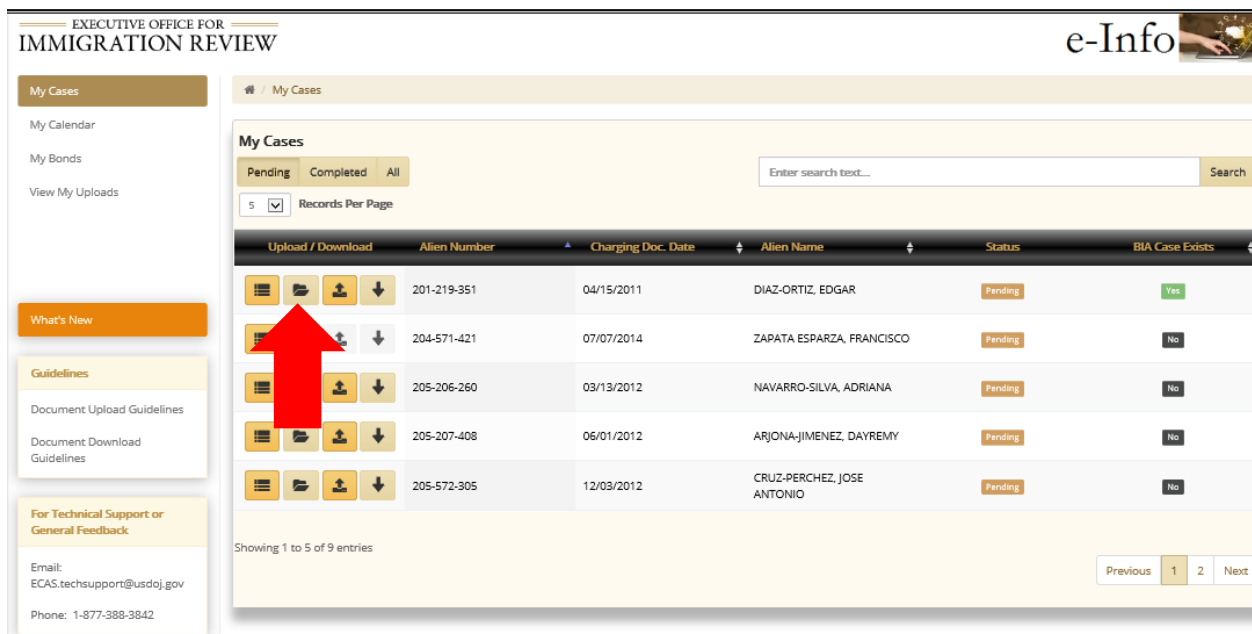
EXECUTIVE OFFICE FOR
IMMIGRATION REVIEW

e-Info

My Cases

My Calendar

My Bonds

View My Uploads

What's New

Guidelines

Document Upload Guidelines

Document Download Guidelines

For Technical Support or General Feedback

Email: ECAS.techsupport@usdoj.gov

Phone: 1-877-388-3842

My Cases

My Cases

Pending Completed All

Enter search text...

Search

5 Records Per Page

| Upload / Download | Alien Number | Charging Doc. Date | Alien Name | Status | BIA Case Exists |
|---|---|---|---|---|---|
| | 201-219-351 | 04/15/2011 | DIAZ-ORTIZ, EDGAR | Pending | Yes |
| | 204-571-421 | 07/07/2014 | ZAPATA ESPARZA, FRANCISCO | Pending | No |
| | 205-206-260 | 03/13/2012 | NAVARRO-SILVA, ADRIANA | Pending | No |
| | 205-207-408 | 06/01/2012 | ARJONA-JIMENEZ, DAYREMY | Pending | No |
| | 205-572-305 | 12/03/2012 | CRUZ-PERCHEZ, JOSE ANTONIO | Pending | No |

Showing 1 to 5 of 9 entries

Previous 1 2 Next